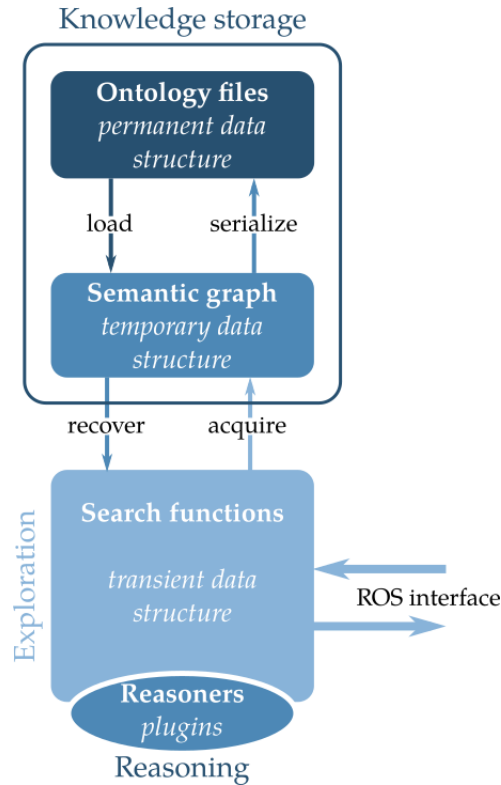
Knowledge storage

Ontology files
permanent data structure

load

serialize

Semantic graph
temporary data structure

recover

acquire

Exploration

Search functions

transient data structure

ROS interface

Reasoners
plugins

Reasoning